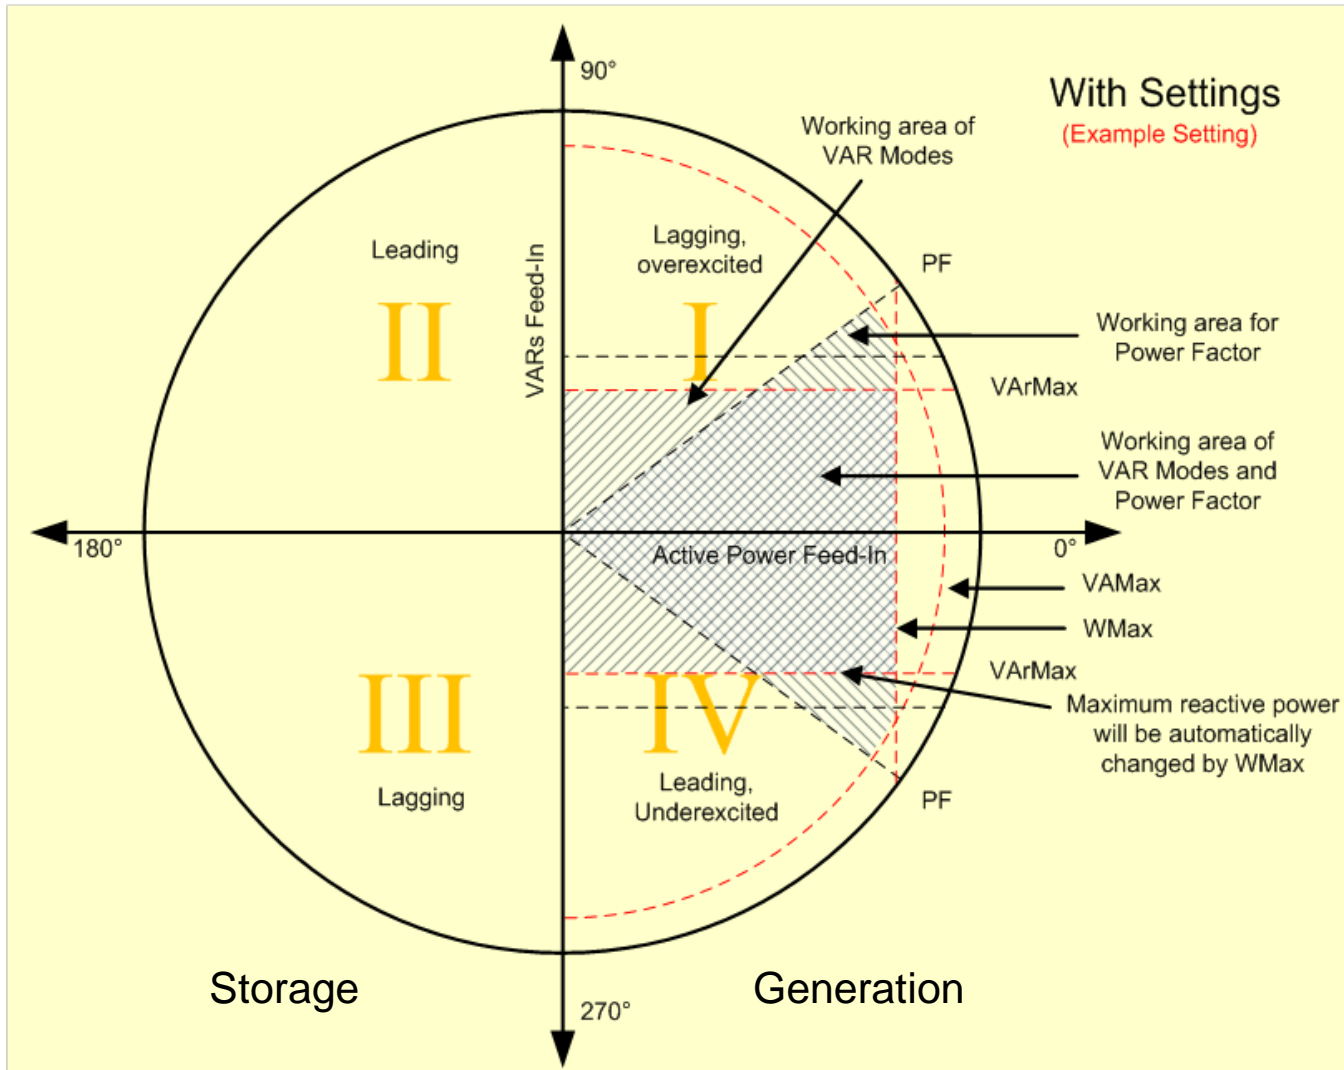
With Settings
(Example Setting)

90°

Working area of VAR Modes

Leading

Lagging, overexcited

VARs Feed-In

II

I

PF

Working area for Power Factor

VArMax

Working area of VAR Modes and Power Factor

180°

Active Power Feed-In

0°

VAMax

WMax

VArMax

Maximum reactive power will be automatically changed by WMax

III

IV

Lagging

Leading, Underexcited

PF

Storage

Generation

270°